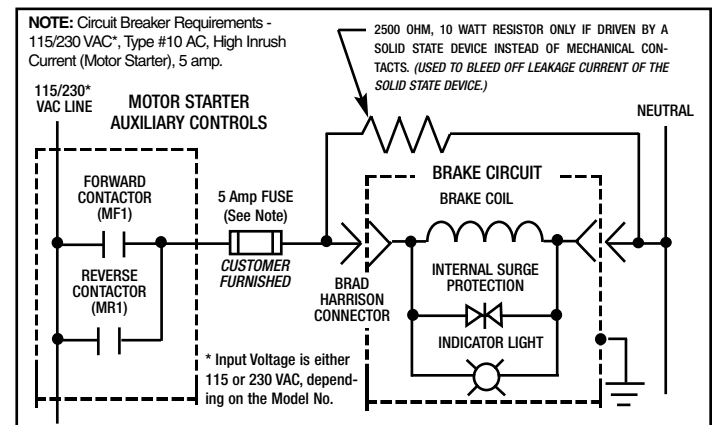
NOTE: Circuit Breaker Requirements - 115/230 VAC*, Type #10 AC, High Inrush Current (Motor Starter), 5 amp.

2500 OHM, 10 WATT RESISTOR ONLY IF DRIVEN BY A SOLID STATE DEVICE INSTEAD OF MECHANICAL CONTACTS. (USED TO BLEED OFF LEAKAGE CURRENT OF THE SOLID STATE DEVICE.)

115/230* VAC LINE

MOTOR STARTER AUXILIARY CONTROLS

NEUTRAL

BRAKE CIRCUIT

FORWARD CONTACTOR (MF1)

5 Amp FUSE (See Note)

BRAKE COIL

CUSTOMER FURNISHED

BRAD HARRISON CONNECTOR

INTERNAL SURGE PROTECTION

REVERSE CONTACTOR (MR1)

INDICATOR LIGHT

* Input Voltage is either 115 or 230 VAC, depending on the Model No.